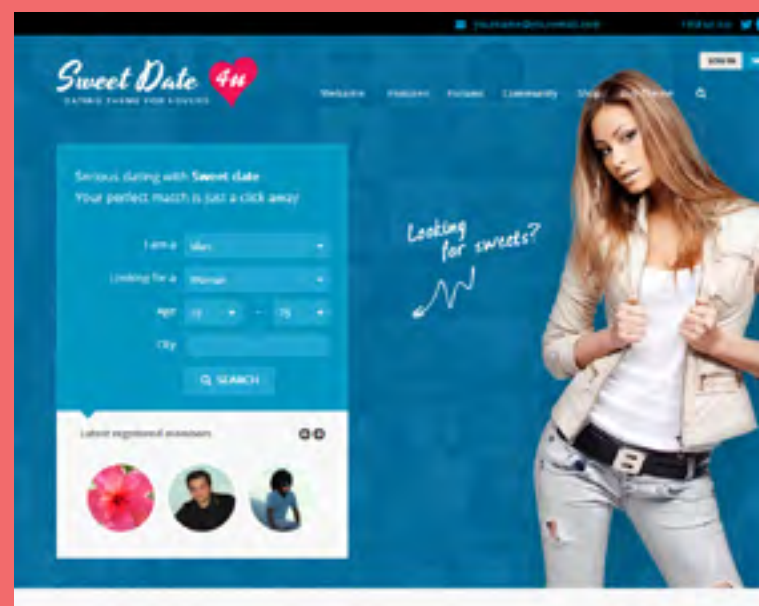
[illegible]

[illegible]

SIGN IN

Sweet Date 4u

DATING THEME FOR LOVERS

Websites Features Forums Community Shop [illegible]

Serious dating with Sweet date
Your perfect match is just a click away

I am a Man

Looking for a Woman

Age 18 - 75

City

SEARCH

Latest registered members

Looking for sweets?